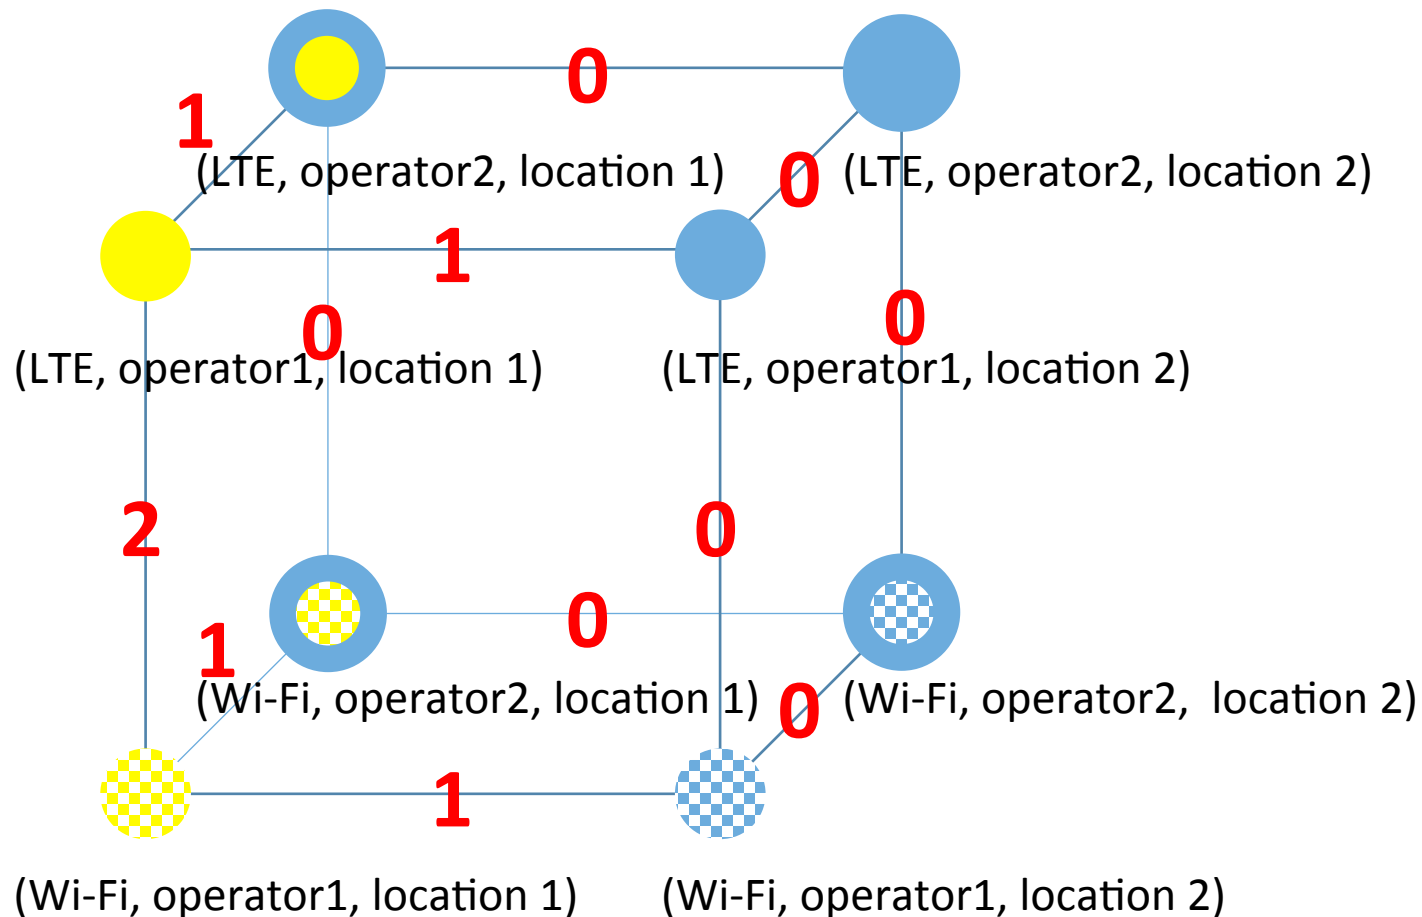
0

1

(LTE, operator2, location 1)

0

(LTE, operator2, location 2)

1

0

0

(LTE, operator1, location 1)

(LTE, operator1, location 2)

2

0

0

1

(Wi-Fi, operator2, location 1)

0

(Wi-Fi, operator2, location 2)

1

(Wi-Fi, operator1, location 1)

(Wi-Fi, operator1, location 2)